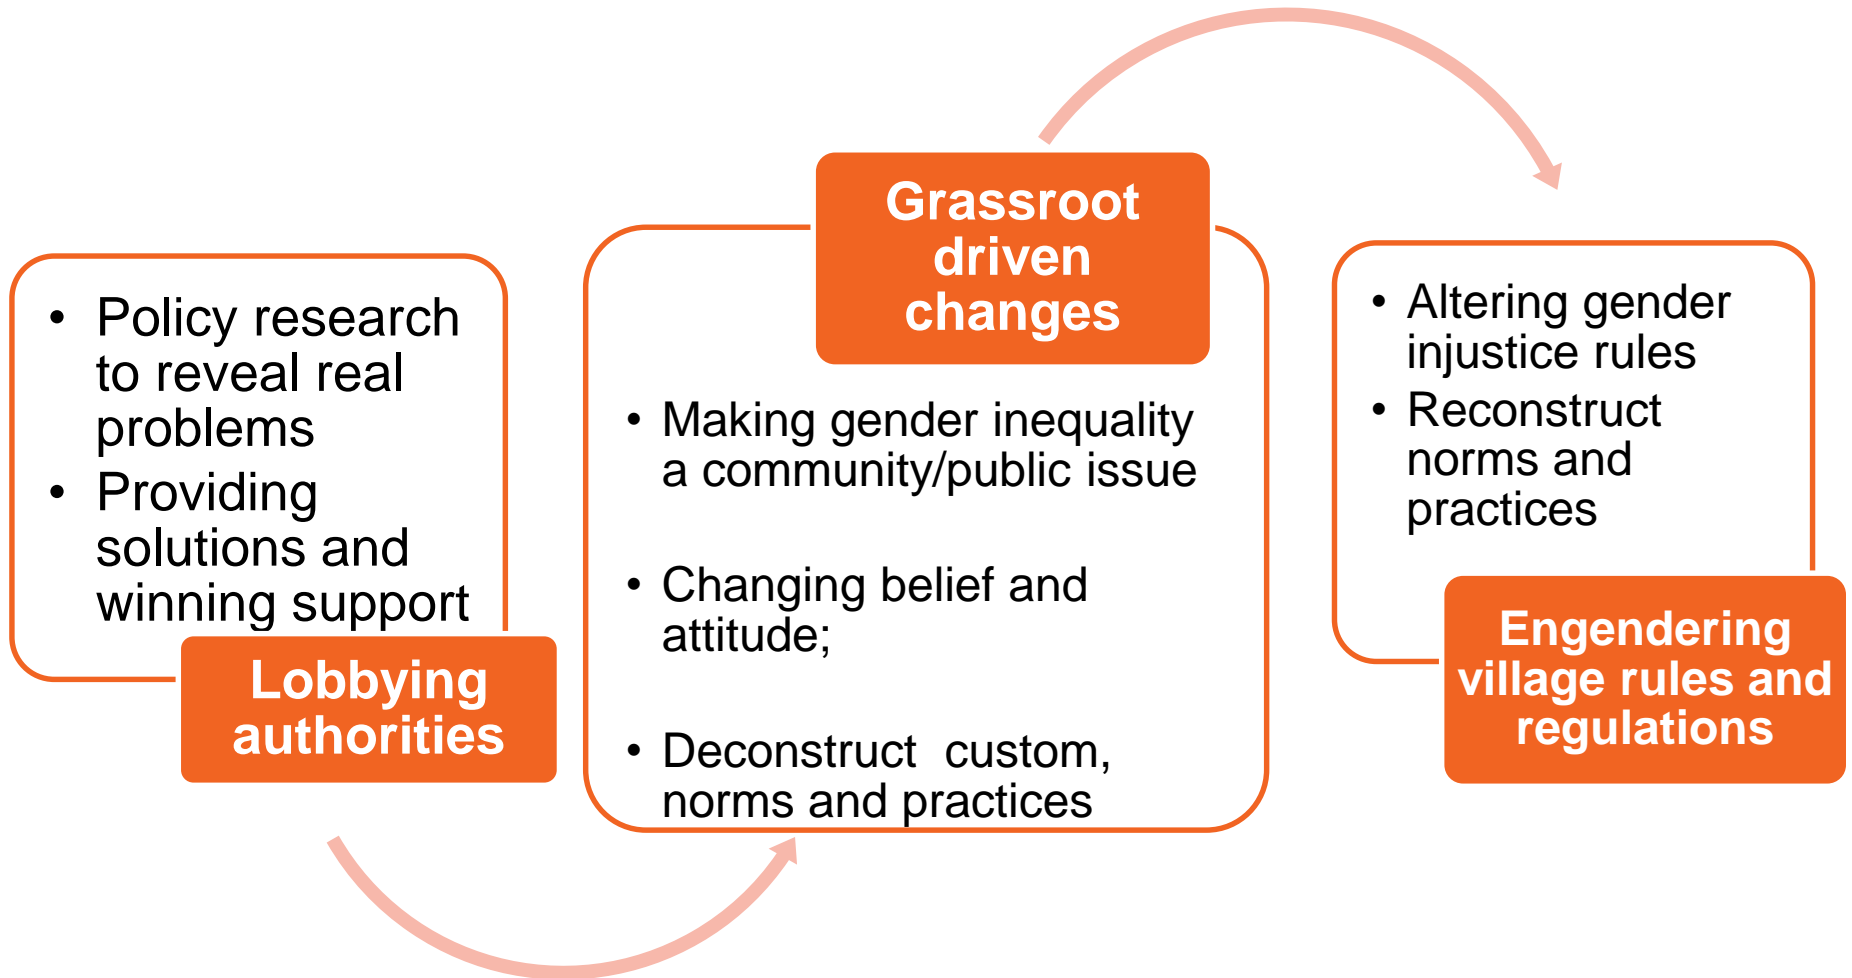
• Policy research to reveal real problems
• Providing solutions and winning support

Lobbying authorities

Grassroot driven changes

• Making gender inequality a community/public issue
• Changing belief and attitude;
• Deconstruct custom, norms and practices

• Altering gender injustice rules
• Reconstruct norms and practices

Engendering village rules and regulations